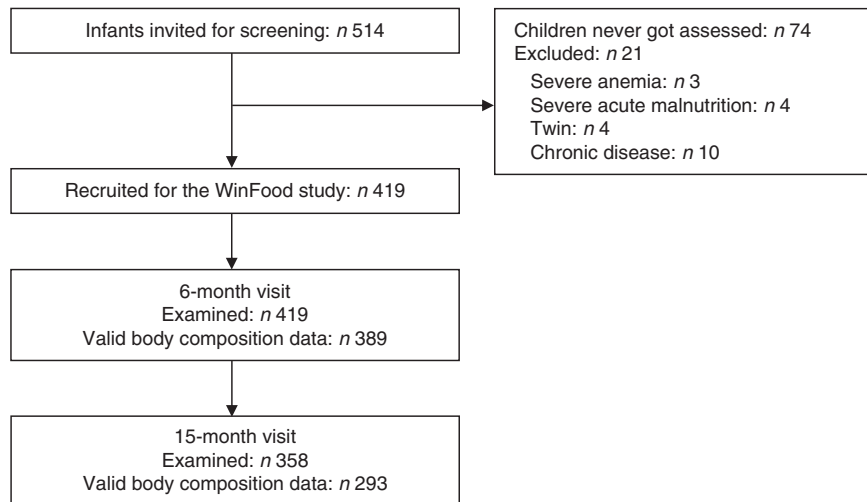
Infants invited for screening: *n* 514

Children never got assessed: *n* 74
Excluded: *n* 21
Severe anemia: *n* 3
Severe acute malnutrition: *n* 4
Twin: *n* 4
Chronic disease: *n* 10

Recruited for the WinFood study: *n* 419

6-month visit
Examined: *n* 419
Valid body composition data: *n* 389

15-month visit
Examined: *n* 358
Valid body composition data: *n* 293